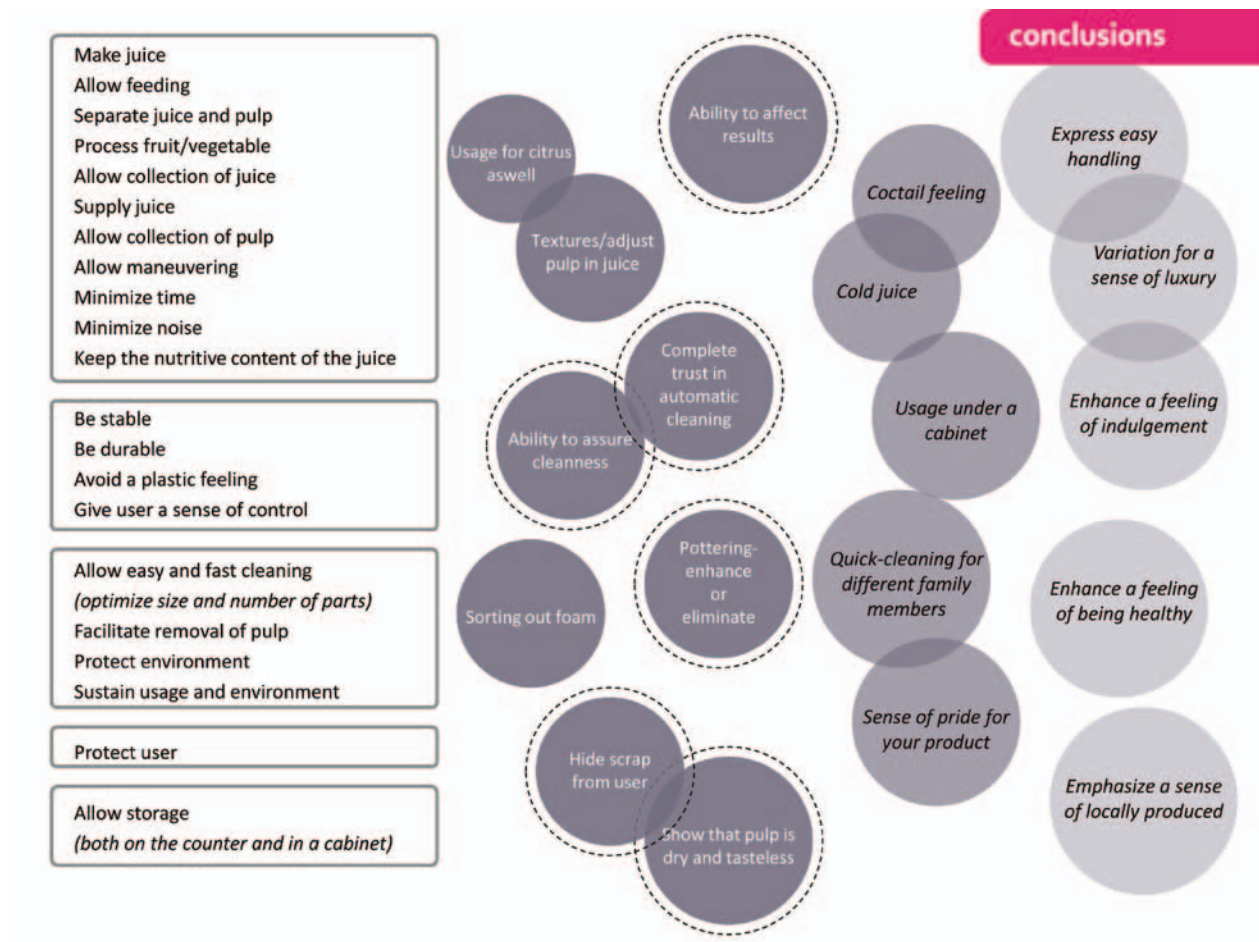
conclusions

Make juice
Allow feeding
Separate juice and pulp
Process fruit/vegetable
Allow collection of juice
Supply juice
Allow collection of pulp
Allow maneuvering
Minimize time
Minimize noise
Keep the nutritive content of the juice

Be stable
Be durable
Avoid a plastic feeling
Give user a sense of control

Allow easy and fast cleaning
*(optimize size and number of parts)*
Facilitate removal of pulp
Protect environment
Sustain usage and environment

Protect user

Allow storage
*(both on the counter and in a cabinet)*

Usage for citrus aswell

Ability to affect results

Textures/adjust pulp in juice

Complete trust in automatic cleaning

Ability to assure cleanness

Sorting out foam

Pottering- enhance or eliminate

Hide scrap from user

Show that pulp is dry and tasteless

*Coctail feeling*

*Cold juice*

*Usage under a cabinet*

*Quick-cleaning for different family members*

*Sense of pride for your product*

*Express easy handling*

*Variation for a sense of luxury*

*Enhance a feeling of indulgement*

*Enhance a feeling of being healthy*

*Emphasize a sense of locally produced*